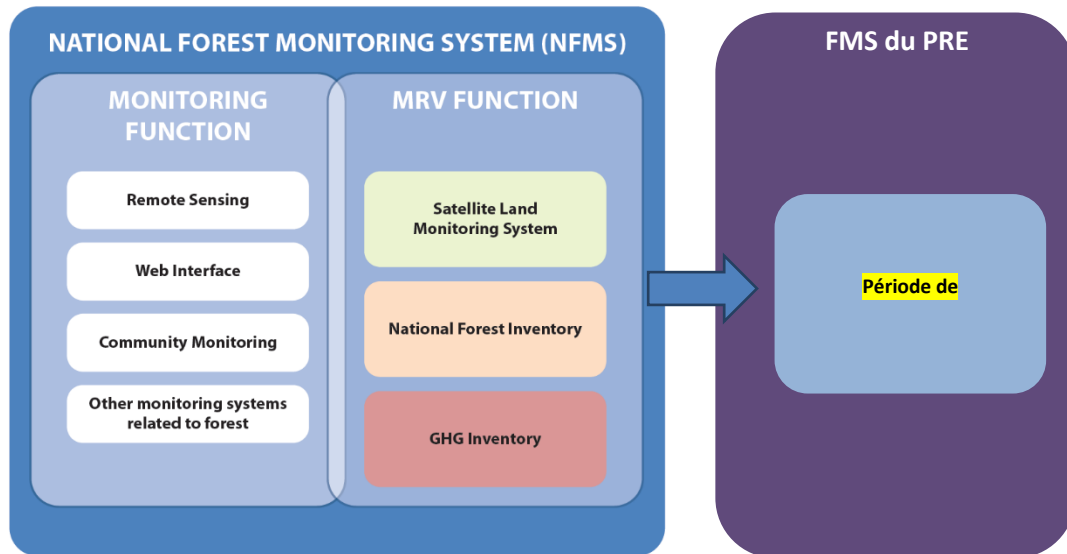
NATIONAL FOREST MONITORING SYSTEM (NFMS)

MONITORING FUNCTION

Remote Sensing

Web Interface

Community Monitoring

Other monitoring systems related to forest

MRV FUNCTION

Satellite Land Monitoring System

National Forest Inventory

GHG Inventory

FMS du PRE

Période de